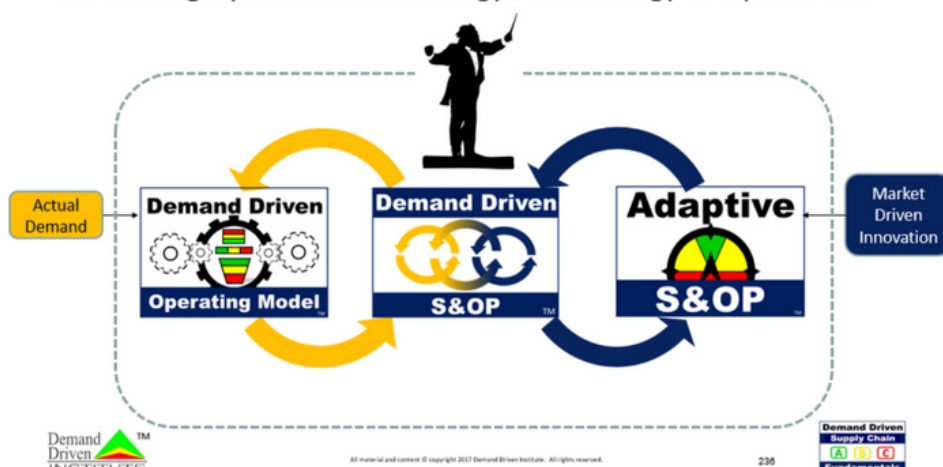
Actual Demand

Demand Driven

Operating Model

Demand Driven

S&OP

TM

Adaptive

S&OP

Market Driven Innovation

Demand Driven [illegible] TM

All material and content © copyright 2017 Demand Driven Institute. All rights reserved.

236

Demand Driven
Supply Chain
A B C
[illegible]